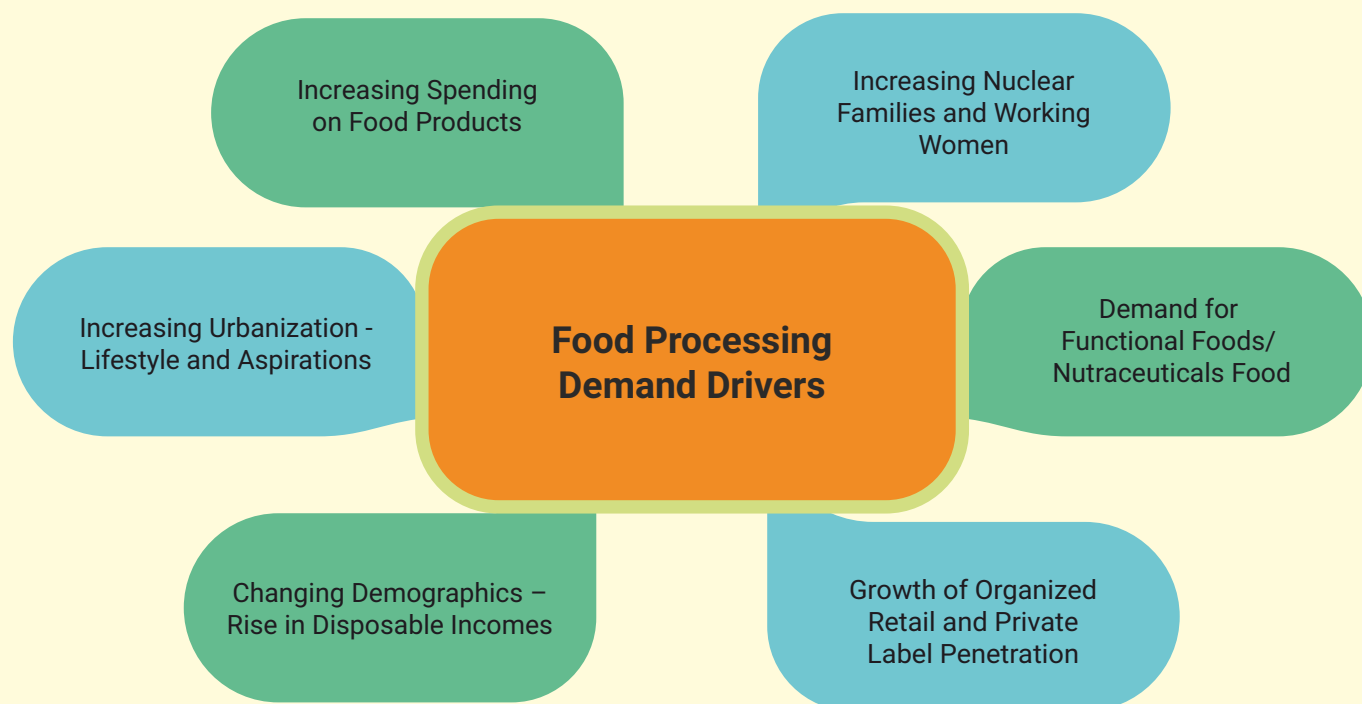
Increasing Spending on Food Products

Increasing Nuclear Families and Working Women

Increasing Urbanization - Lifestyle and Aspirations

Food Processing Demand Drivers

Demand for Functional Foods/ Nutraceuticals Food

Changing Demographics – Rise in Disposable Incomes

Growth of Organized Retail and Private Label Penetration